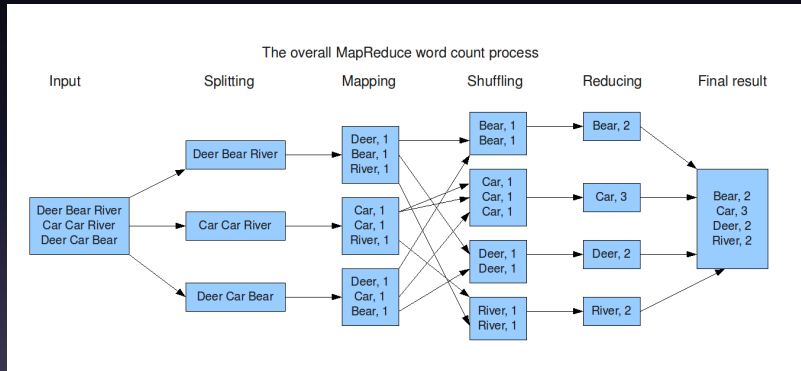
The overall MapReduce word count process

Input

Splitting

Mapping

Shuffling

Reducing

Final result

Deer Bear River
Car Car River
Deer Car Bear

Deer Bear River

Car Car River

Deer Car Bear

Deer, 1
Bear, 1
River, 1

Car, 1
Car, 1
River, 1

Deer, 1
Car, 1
Bear, 1

Bear, 1
Bear, 1

Car, 1
Car, 1
Car, 1

Deer, 1
Deer, 1

River, 1
River, 1

Bear, 2

Car, 3

Deer, 2

River, 2

Bear, 2
Car, 3
Deer, 2
River, 2